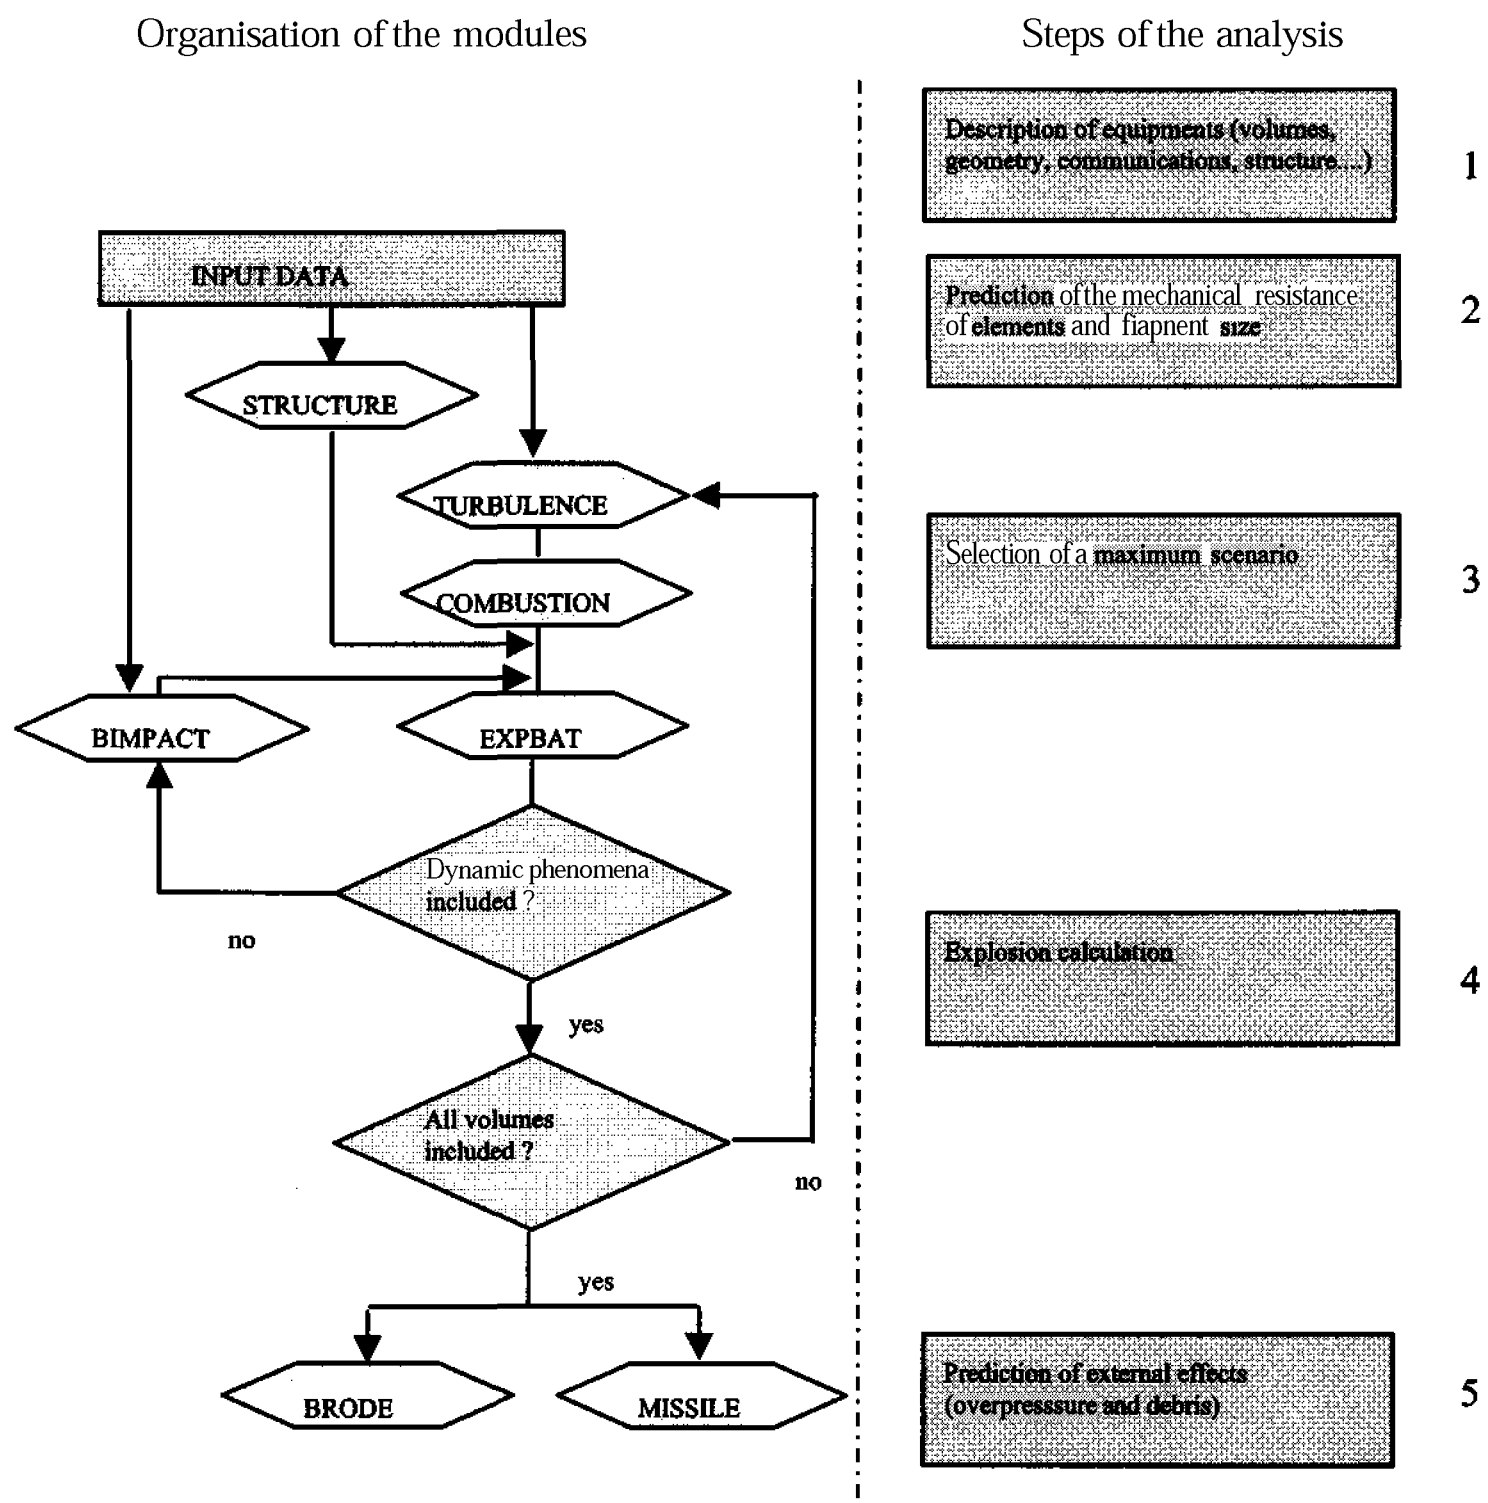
Organisation of the modules

Steps of the analysis

INPUT DATA

STRUCTURE

TURBULENCE

COMBUSTION

BIMPACT

EXPBAT

Dynamic phenomena included ?

no

yes

All volumes included ?

no

yes

BRODE

MISSILE

Description of equipments (volumes, geometry, communications, structure ...)

1

Prediction of the mechanical resistance of elements and fiapnent size

2

Selection of a maximum scenario

3

Explosion calculation

4

Prediction of external effects (overpresssure and debris)

5